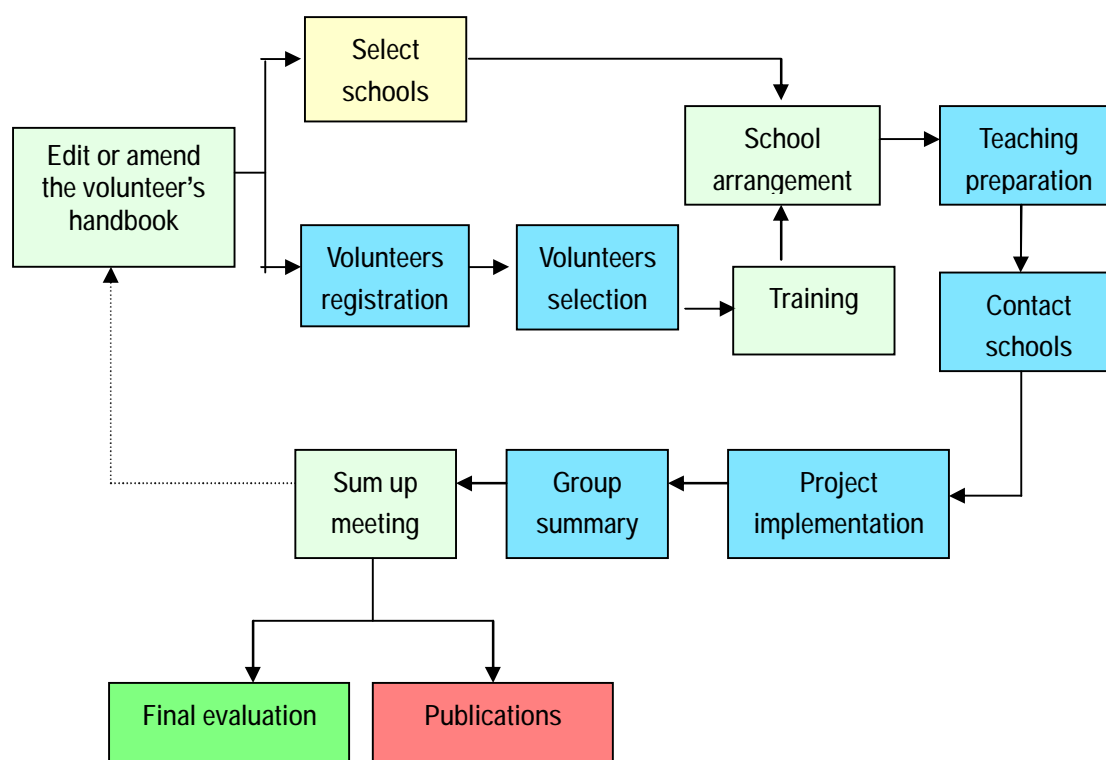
Edit or amend the volunteer's handbook

Select schools

Volunteers registration

Volunteers selection

Training

School arrangement

Teaching preparation

Contact schools

Project implementation

Group summary

Sum up meeting

Final evaluation

Publications